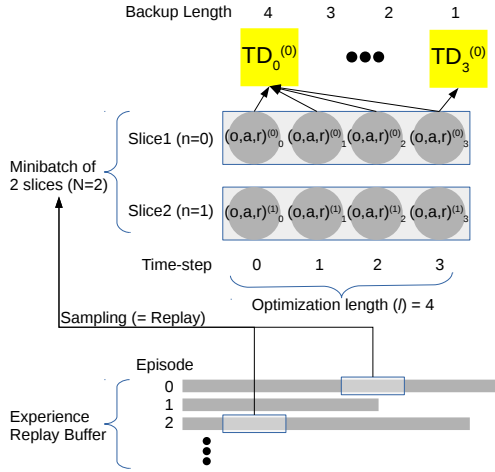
Backup Length 4 3 2 1

$TD_0^{(0)}$ ●●● $TD_3^{(0)}$

Slice1 (n=0) $(o,a,r)^{(0)}_0$ $(o,a,r)^{(0)}_1$ $(o,a,r)^{(0)}_2$ $(o,a,r)^{(0)}_3$

Minibatch of 2 slices (N=2)

Slice2 (n=1) $(o,a,r)^{(1)}_0$ $(o,a,r)^{(1)}_1$ $(o,a,r)^{(1)}_2$ $(o,a,r)^{(1)}_3$

Time-step 0 1 2 3

Optimization length ($l$) = 4

Sampling (= Replay)

Episode
0
1
2

Experience Replay Buffer